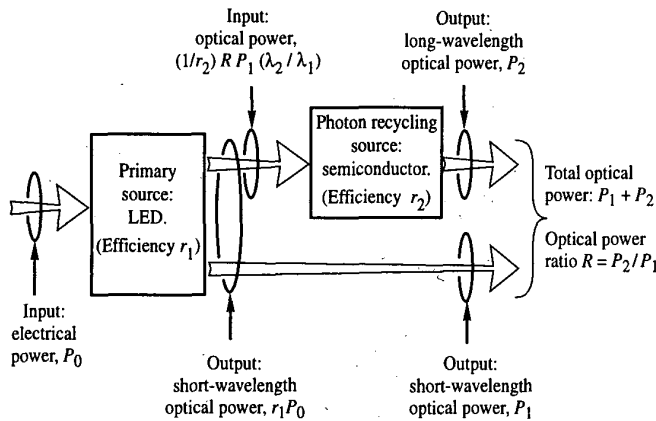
Input: optical power, $(1/r_2)\,R\,P_1\,(\lambda_2/\lambda_1)$

Output: long-wavelength optical power, $P_2$

Primary source: LED. (Efficiency $r_1$)

Photon recycling source: semiconductor. (Efficiency $r_2$)

Total optical power: $P_1 + P_2$

Optical power ratio $R = P_2 / P_1$

Input: electrical power, $P_0$

Output: short-wavelength optical power, $r_1 P_0$

Output: short-wavelength optical power, $P_1$